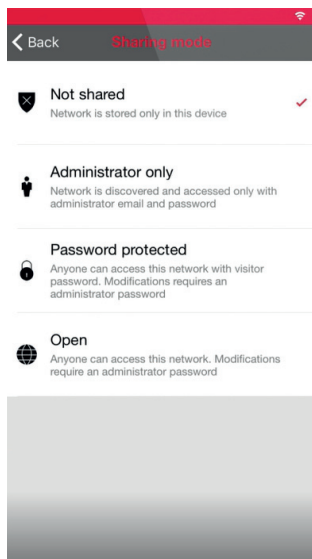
Back Sharing mode

Not shared
Network is stored only in this device

Administrator only
Network is discovered and accessed only with administrator email and password

Password protected
Anyone can access this network with visitor password. Modifications requires an administrator password

Open
Anyone can access this network. Modifications require an administrator password